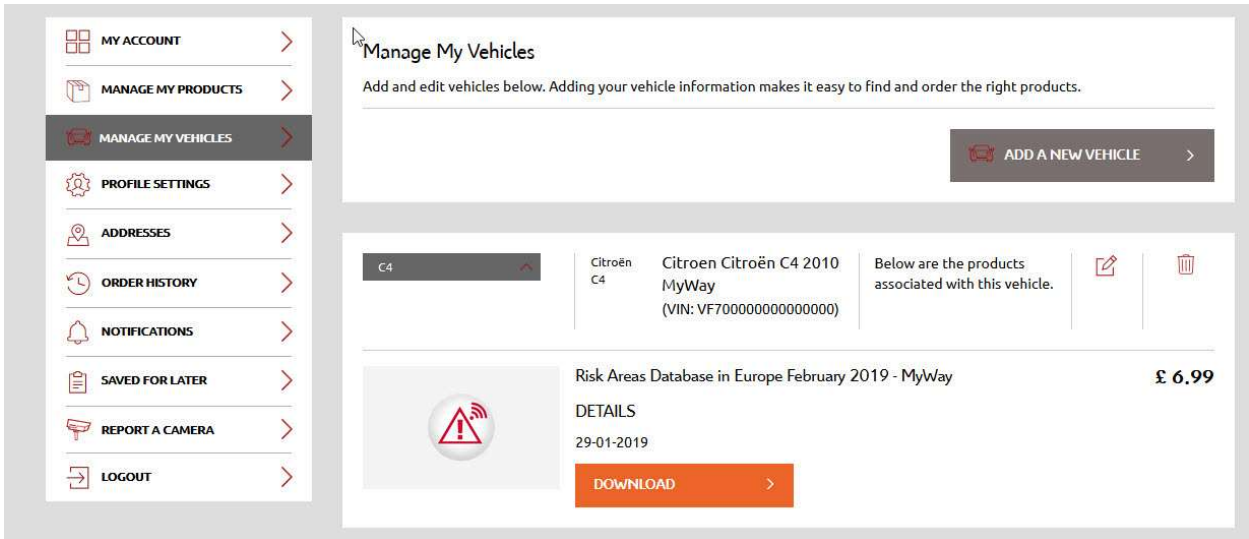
MY ACCOUNT

MANAGE MY PRODUCTS

MANAGE MY VEHICLES

PROFILE SETTINGS

ADDRESSES

ORDER HISTORY

NOTIFICATIONS

SAVED FOR LATER

REPORT A CAMERA

LOGOUT

Manage My Vehicles

Add and edit vehicles below. Adding your vehicle information makes it easy to find and order the right products.

ADD A NEW VEHICLE

C4

Citroën C4

Citroen Citroën C4 2010 MyWay (VIN: VF700000000000000)

Below are the products associated with this vehicle.

Risk Areas Database in Europe February 2019 - MyWay

£ 6.99

DETAILS

29-01-2019

DOWNLOAD